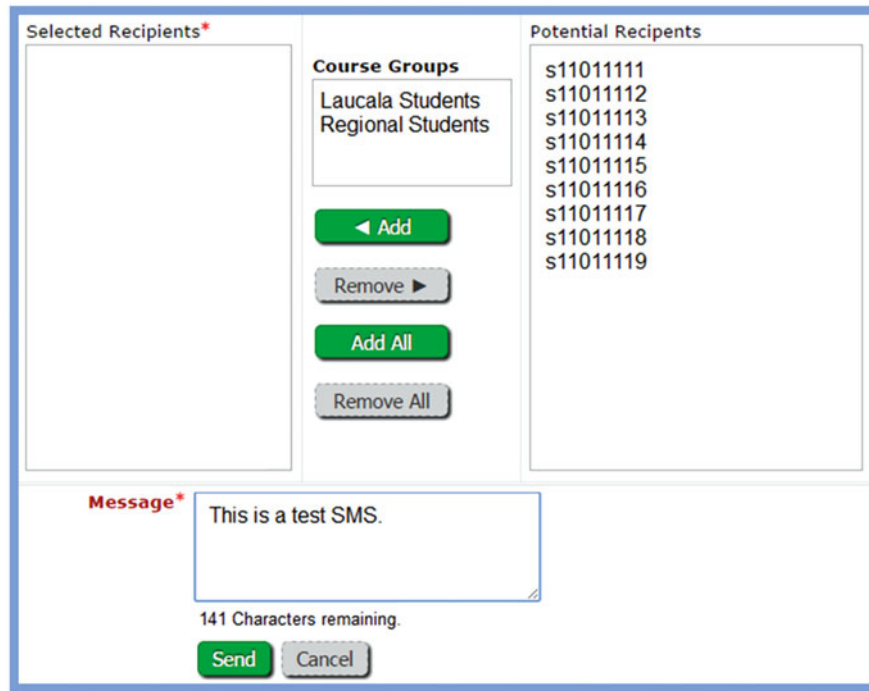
Selected Recipients*

Course Groups

Laucala Students
Regional Students

◄ Add

Remove ►

Add All

Remove All

Potential Recipents

s11011111
s11011112
s11011113
s11011114
s11011115
s11011116
s11011117
s11011118
s11011119

Message*

This is a test SMS.

141 Characters remaining.

Send

Cancel